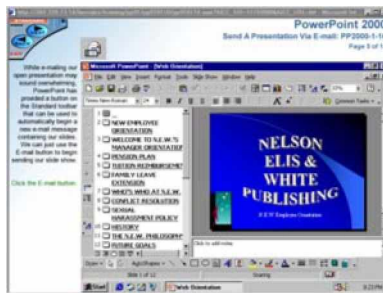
PowerPoint 2000
Send A Presentation Via E-mail: PP2000-1-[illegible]
Page 5 of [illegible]

While e-mailing an open presentation may sound overwhelming, PowerPoint has provided a button on the Standard toolbar that can be used to automatically begin a new e-mail message containing our slides. We can just use the E-mail button to begin sending our slide show.

Click the E-mail button.

Microsoft PowerPoint - [Web Orientation]
File Edit View Insert Format Tools Slide Show Window Help

1 NEW EMPLOYEE ORIENTATION
2 WELCOME TO N.E.W.'S MANAGER ORIENTATION
3 PENSION PLAN
4 TUITION REIMBURSEMENT
5 FAMILY LEAVE EXTENSION
6 WHO'S WHO AT N.E.W.
7 CONFLICT RESOLUTION
8 SEXUAL HARASSMENT POLICY
9 HISTORY
10 THE N.E.W. PHILOSOPHY
11 FUTURE GOALS

NELSON ELIS & WHITE PUBLISHING
N.E.W. Employee Orientation

Click to add notes

Draw AutoShapes
Slide 1 of 11

Start Web Orientation